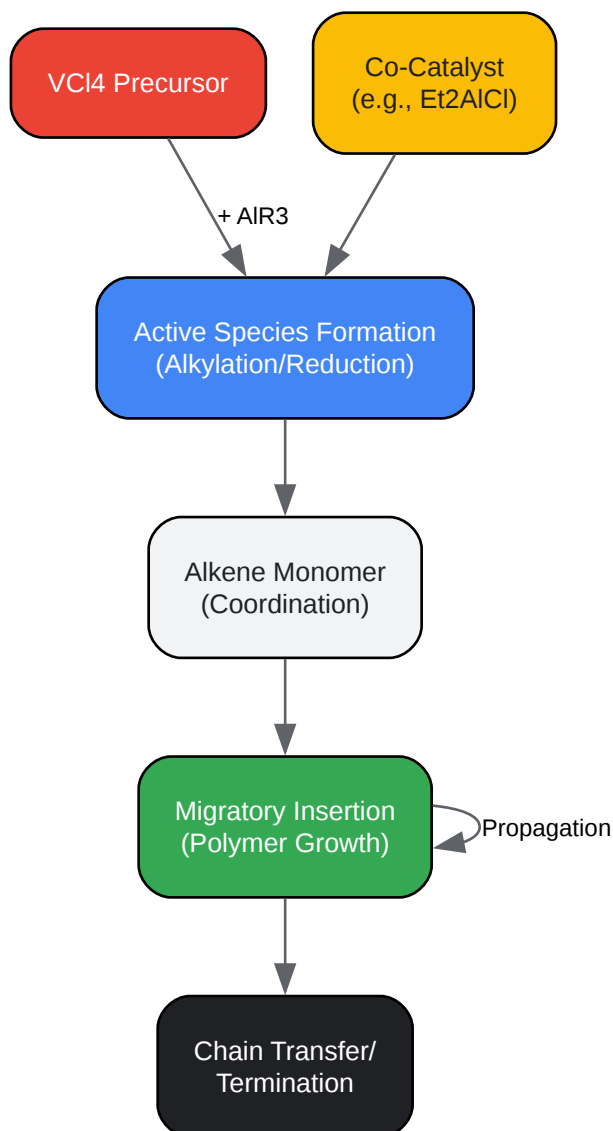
VCl4 Precursor

Co-Catalyst
(e.g., Et2AlCl)

+ AlR3

Active Species Formation
(Alkylation/Reduction)

Alkene Monomer
(Coordination)

Migratory Insertion
(Polymer Growth)

Propagation

Chain Transfer/
Termination